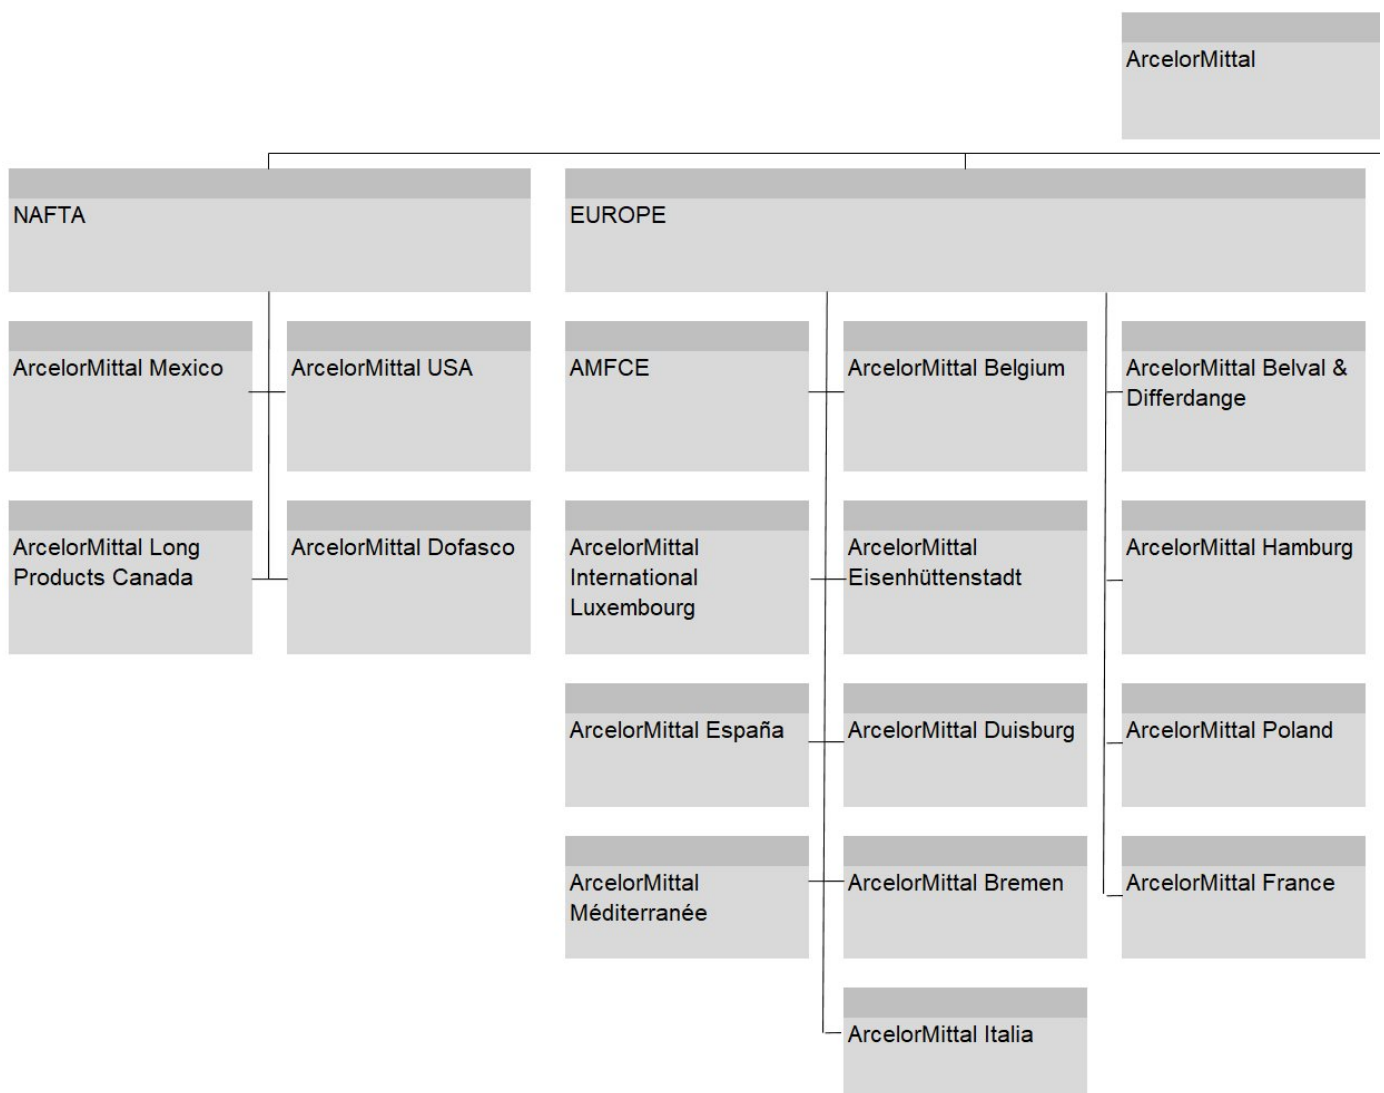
ArcelorMittal

NAFTA

EUROPE

ArcelorMittal Mexico

ArcelorMittal USA

ArcelorMittal Long Products Canada

ArcelorMittal Dofasco

AMFCE

ArcelorMittal Belgium

ArcelorMittal Belval & Differdange

ArcelorMittal International Luxembourg

ArcelorMittal Eisenhüttenstadt

ArcelorMittal Hamburg

ArcelorMittal España

ArcelorMittal Duisburg

ArcelorMittal Poland

ArcelorMittal Méditerranée

ArcelorMittal Bremen

ArcelorMittal France

ArcelorMittal Italia